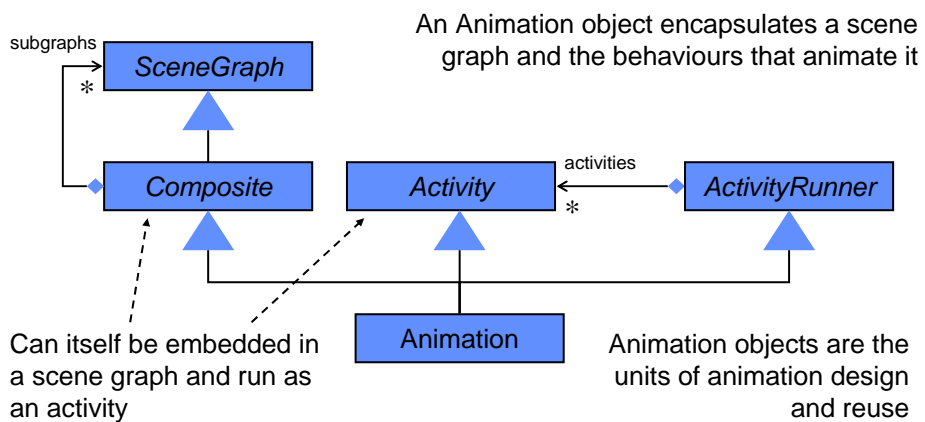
An Animation object encapsulates a scene graph and the behaviours that animate it

subgraphs

SceneGraph

*

Composite

Activity

activities

ActivityRunner

*

Animation

Can itself be embedded in a scene graph and run as an activity

Animation objects are the units of animation design and reuse